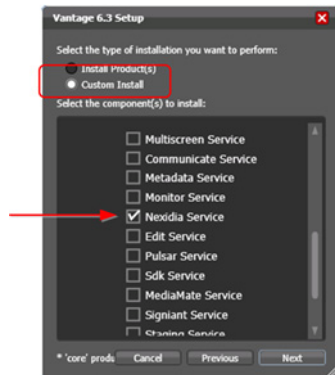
Vantage 6.3 Setup

Select the type of installation you want to perform:

Install Product(s)

Custom Install

Select the component(s) to install:

Multiscreen Service

Communicate Service

Metadata Service

Monitor Service

Nexidia Service

Edit Service

Pulsar Service

Sdk Service

MediaMate Service

Signiant Service

Staging Service

* 'core' produ

Cancel

Previous

Next